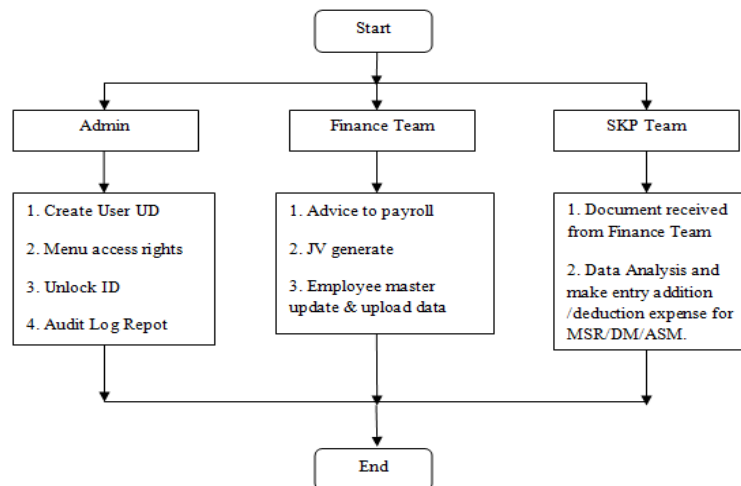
Start

Admin

Finance Team

SKP Team

1. Create User UD

2. Menu access rights

3. Unlock ID

4. Audit Log Repot

1. Advice to payroll

2. JV generate

3. Employee master update & upload data

1. Document received from Finance Team

2. Data Analysis and make entry addition /deduction expense for MSR/DM/ASM.

End